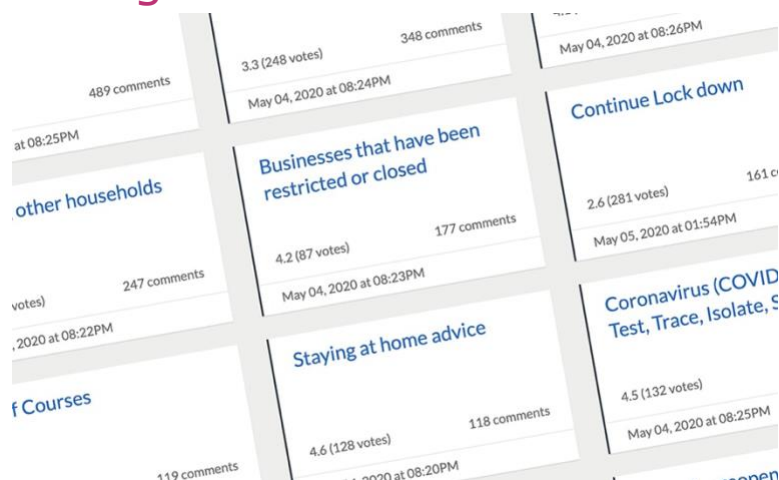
489 comments

at 08:25PM

other households

votes)

247 comments

, 2020 at 08:22PM

f Courses

119 comments

3.3 (248 votes)

348 comments

May 04, 2020 at 08:24PM

Businesses that have been restricted or closed

4.2 (87 votes)

177 comments

May 04, 2020 at 08:23PM

Staying at home advice

4.6 (128 votes)

118 comments

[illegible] 2020 at 08:20PM

May 04, 2020 at 08:26PM

Continue Lock down

2.6 (281 votes)

161 c

May 05, 2020 at 01:54PM

Coronavirus (COVID

Test, Trace, Isolate, S

4.5 (132 votes)

May 04, 2020 at 08:25PM